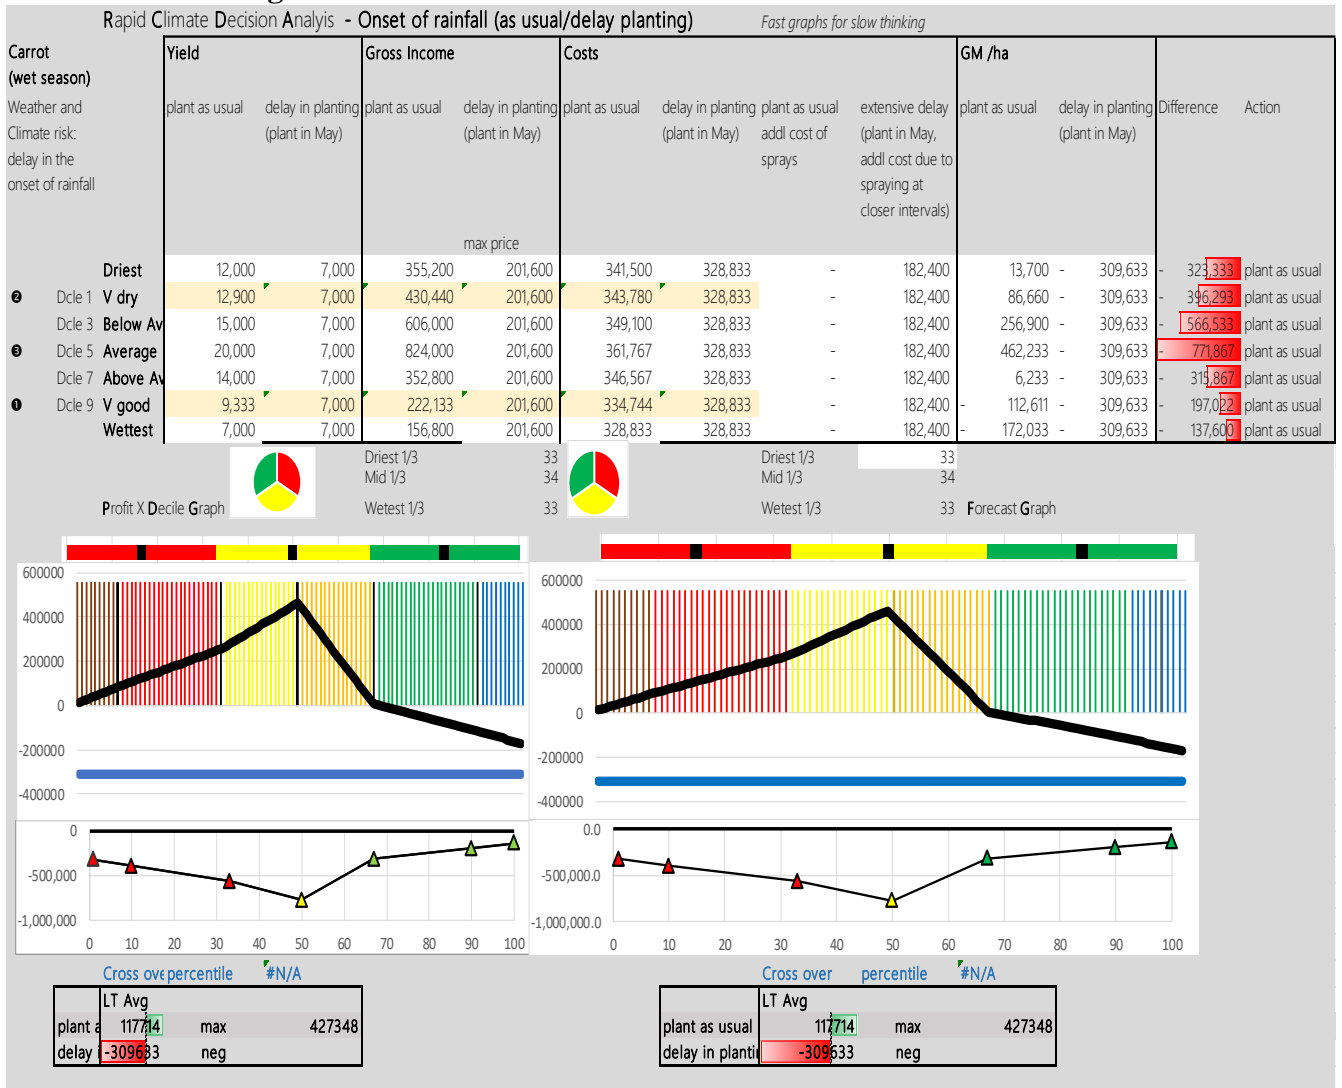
Rapid Climate Decision Analyis - Onset of rainfall (as usual/delay planting)

Fast graphs for slow thinking

Carrot (wet season)

Weather and Climate risk: delay in the onset of rainfall

| | | Yield | | Gross Income | | Costs | | | | GM /ha | | | |
|---|---|---|---|---|---|---|---|---|---|---|---|---|---|
| | | plant as usual | delay in planting (plant in May) | plant as usual | delay in planting (plant in May) max price | plant as usual | delay in planting (plant in May) | plant as usual addl cost of sprays | extensive delay (plant in May, addl cost due to spraying at closer intervals) | plant as usual | delay in planting (plant in May) | Difference | Action |
| | Driest | 12,000 | 7,000 | 355,200 | 201,600 | 341,500 | 328,833 | - | 182,400 | 13,700 | - 309,633 | - 323,333 | plant as usual |
| ❷ Dcle 1 | V dry | 12,900 | 7,000 | 430,440 | 201,600 | 343,780 | 328,833 | - | 182,400 | 86,660 | - 309,633 | - 396,293 | plant as usual |
| Dcle 3 | Below Av | 15,000 | 7,000 | 606,000 | 201,600 | 349,100 | 328,833 | - | 182,400 | 256,900 | - 309,633 | - 566,533 | plant as usual |
| ❸ Dcle 5 | Average | 20,000 | 7,000 | 824,000 | 201,600 | 361,767 | 328,833 | - | 182,400 | 462,233 | - 309,633 | - 771,867 | plant as usual |
| Dcle 7 | Above Av | 14,000 | 7,000 | 352,800 | 201,600 | 346,567 | 328,833 | - | 182,400 | 6,233 | - 309,633 | - 315,867 | plant as usual |
| ❶ Dcle 9 | V good | 9,333 | 7,000 | 222,133 | 201,600 | 334,744 | 328,833 | - | 182,400 | - 112,611 | - 309,633 | - 197,022 | plant as usual |
| | Wettest | 7,000 | 7,000 | 156,800 | 201,600 | 328,833 | 328,833 | - | 182,400 | - 172,033 | - 309,633 | - 137,600 | plant as usual |

Profit X Decile Graph

Driest 1/3 33
Mid 1/3 34
Wetest 1/3 33

Driest 1/3 33
Mid 1/3 34
Wetest 1/3 33

Forecast Graph

600000
400000
200000
0
-200000
-400000

0
-500,000
-1,000,000
0 10 20 30 40 50 60 70 80 90 100

600000
400000
200000
0
-200000
-400000

0.0
-500,000.0
-1,000,000.0
0 10 20 30 40 50 60 70 80 90 100

Cross ove percentile #N/A

| | LT Avg | | |
|---|---|---|---|
| plant a | 117714 | max | 427348 |
| delay | -309633 | neg | |

Cross over percentile #N/A

| | LT Avg | | |
|---|---|---|---|
| plant as usual | 117714 | max | 427348 |
| delay in planti | -309633 | neg | |